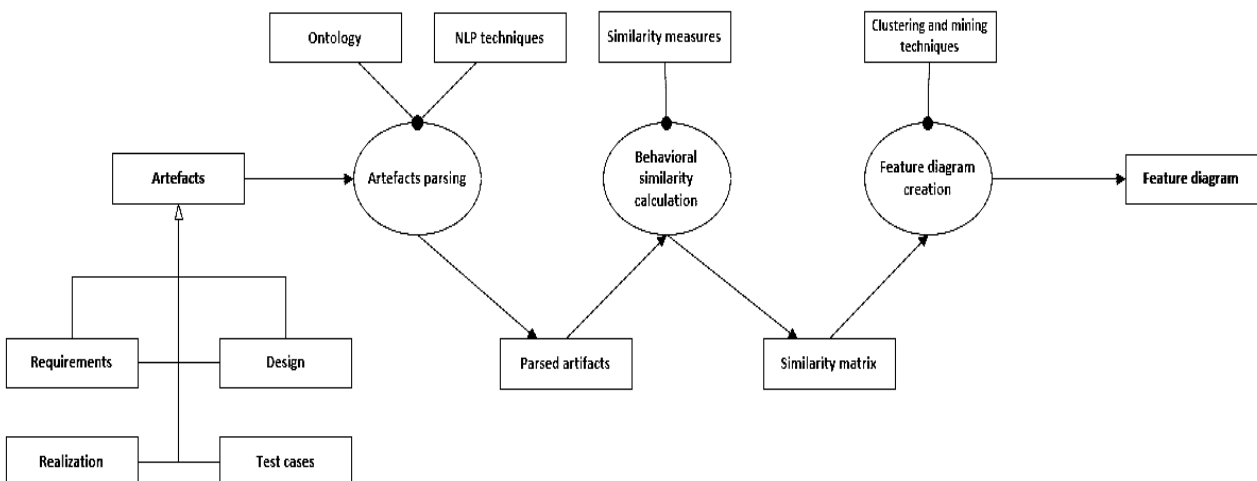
Ontology

NLP techniques

Similarity measures

Clustering and mining techniques

Artefacts

Artefacts parsing

Behavioral similarity calculation

Feature diagram creation

Feature diagram

Requirements

Design

Parsed artifacts

Similarity matrix

Realization

Test cases